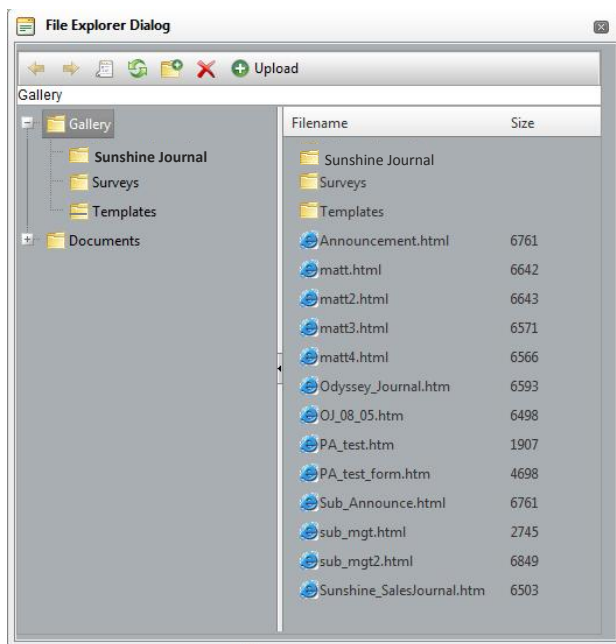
File Explorer Dialog

Upload

Gallery

Gallery
Sunshine Journal
Surveys
Templates
Documents

| Filename | Size |
|---|---|
| Sunshine Journal | |
| Surveys | |
| Templates | |
| Announcement.html | 6761 |
| matt.html | 6642 |
| matt2.html | 6643 |
| matt3.html | 6571 |
| matt4.html | 6566 |
| Odyssey_Journal.htm | 6593 |
| OJ_08_05.htm | 6498 |
| PA_test.htm | 1907 |
| PA_test_form.htm | 4698 |
| Sub_Announce.html | 6761 |
| sub_mgt.html | 2745 |
| sub_mgt2.html | 6849 |
| Sunshine_SalesJournal.htm | 6503 |